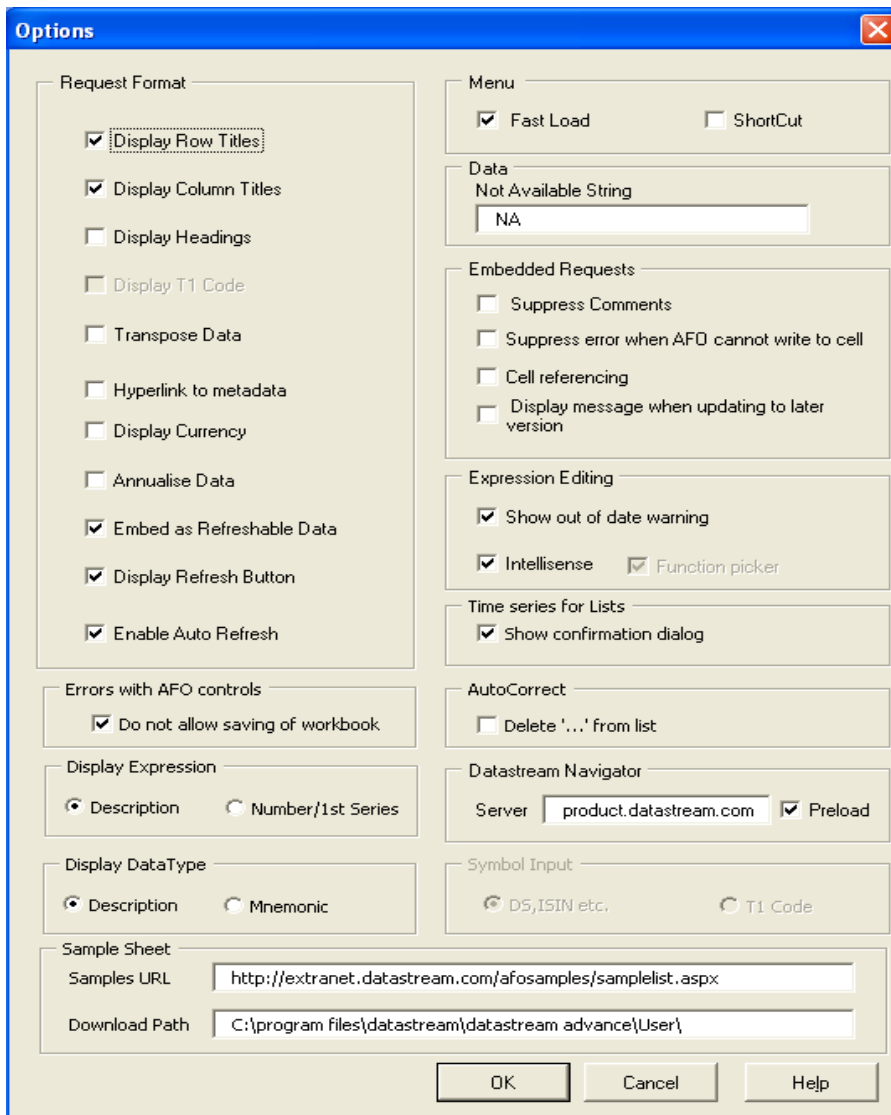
Options

Request Format

Display Row Titles

Display Column Titles

Display Headings

Display T1 Code

Transpose Data

Hyperlink to metadata

Display Currency

Annualise Data

Embed as Refreshable Data

Display Refresh Button

Enable Auto Refresh

Errors with AFO controls

Do not allow saving of workbook

Display Expression

Description Number/1st Series

Display DataType

Description Mnemonic

Menu

Fast Load ShortCut

Data

Not Available String

NA

Embedded Requests

Suppress Comments

Suppress error when AFO cannot write to cell

Cell referencing

Display message when updating to later version

Expression Editing

Show out of date warning

Intellisense Function picker

Time series for Lists

Show confirmation dialog

AutoCorrect

Delete '...' from list

Datastream Navigator

Server product.datastream.com Preload

Symbol Input

DS,ISIN etc. T1 Code

Sample Sheet

Samples URL http://extranet.datastream.com/afosamples/samplelist.aspx

Download Path C:\program files\datastream\datastream advance\User\

OK Cancel Help